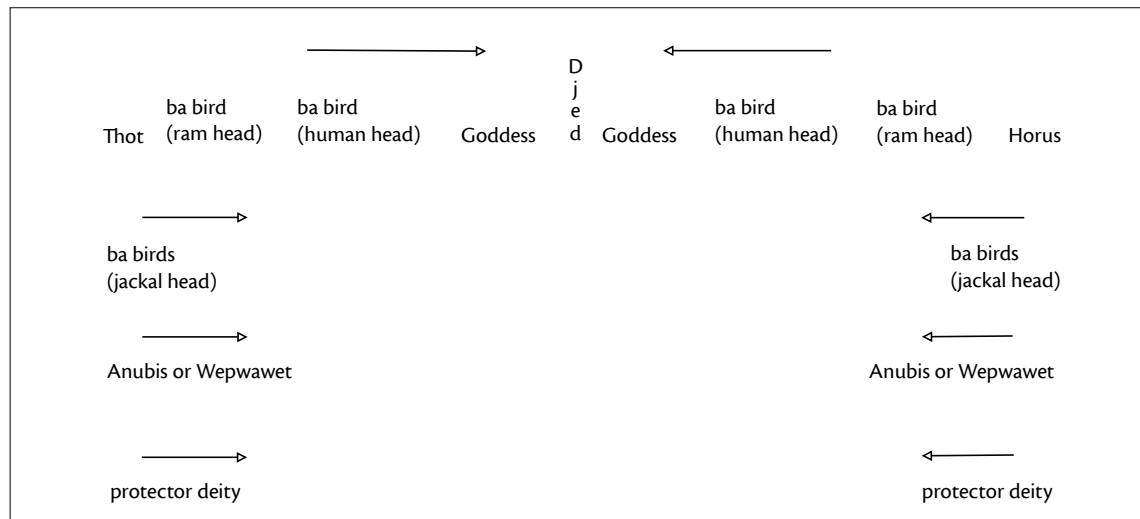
D
j
e
d

Thot ba bird (ram head) ba bird (human head) Goddess Goddess ba bird (human head) ba bird (ram head) Horus

ba birds (jackal head)

ba birds (jackal head)

Anubis or Wepwawet

Anubis or Wepwawet

protector deity

protector deity